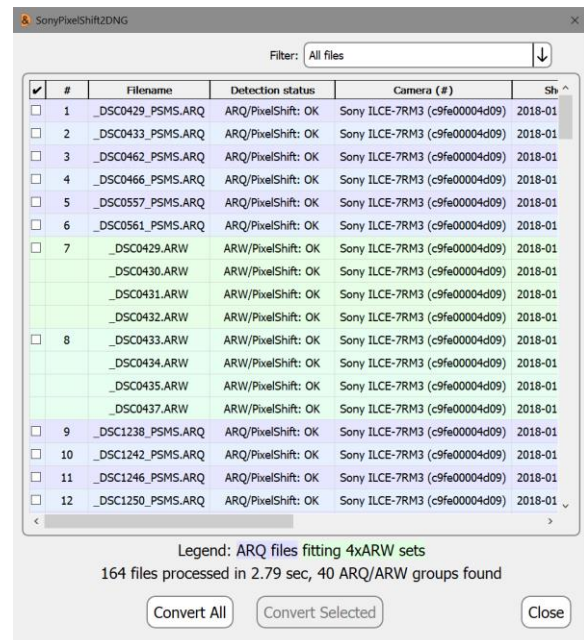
SonyPixelShift2DNG

Filter: All files

| ✔ | # | Filename | Detection status | Camera (#) | Sh |
|---|---|---|---|---|---|
| ☐ | 1 | _DSC0429_PSMS.ARQ | ARQ/PixelShift: OK | Sony ILCE-7RM3 (c9fe00004d09) | 2018-01 |
| ☐ | 2 | _DSC0433_PSMS.ARQ | ARQ/PixelShift: OK | Sony ILCE-7RM3 (c9fe00004d09) | 2018-01 |
| ☐ | 3 | _DSC0462_PSMS.ARQ | ARQ/PixelShift: OK | Sony ILCE-7RM3 (c9fe00004d09) | 2018-01 |
| ☐ | 4 | _DSC0466_PSMS.ARQ | ARQ/PixelShift: OK | Sony ILCE-7RM3 (c9fe00004d09) | 2018-01 |
| ☐ | 5 | _DSC0557_PSMS.ARQ | ARQ/PixelShift: OK | Sony ILCE-7RM3 (c9fe00004d09) | 2018-01 |
| ☐ | 6 | _DSC0561_PSMS.ARQ | ARQ/PixelShift: OK | Sony ILCE-7RM3 (c9fe00004d09) | 2018-01 |
| ☐ | 7 | _DSC0429.ARW | ARW/PixelShift: OK | Sony ILCE-7RM3 (c9fe00004d09) | 2018-01 |
| | | _DSC0430.ARW | ARW/PixelShift: OK | Sony ILCE-7RM3 (c9fe00004d09) | 2018-01 |
| | | _DSC0431.ARW | ARW/PixelShift: OK | Sony ILCE-7RM3 (c9fe00004d09) | 2018-01 |
| | | _DSC0432.ARW | ARW/PixelShift: OK | Sony ILCE-7RM3 (c9fe00004d09) | 2018-01 |
| ☐ | 8 | _DSC0433.ARW | ARW/PixelShift: OK | Sony ILCE-7RM3 (c9fe00004d09) | 2018-01 |
| | | _DSC0434.ARW | ARW/PixelShift: OK | Sony ILCE-7RM3 (c9fe00004d09) | 2018-01 |
| | | _DSC0435.ARW | ARW/PixelShift: OK | Sony ILCE-7RM3 (c9fe00004d09) | 2018-01 |
| | | _DSC0437.ARW | ARW/PixelShift: OK | Sony ILCE-7RM3 (c9fe00004d09) | 2018-01 |
| ☐ | 9 | _DSC1238_PSMS.ARQ | ARQ/PixelShift: OK | Sony ILCE-7RM3 (c9fe00004d09) | 2018-01 |
| ☐ | 10 | _DSC1242_PSMS.ARQ | ARQ/PixelShift: OK | Sony ILCE-7RM3 (c9fe00004d09) | 2018-01 |
| ☐ | 11 | _DSC1246_PSMS.ARQ | ARQ/PixelShift: OK | Sony ILCE-7RM3 (c9fe00004d09) | 2018-01 |
| ☐ | 12 | _DSC1250_PSMS.ARQ | ARQ/PixelShift: OK | Sony ILCE-7RM3 (c9fe00004d09) | 2018-01 |

Legend: ARQ files fitting 4xARW sets
164 files processed in 2.79 sec, 40 ARQ/ARW groups found

Convert All   Convert Selected   Close